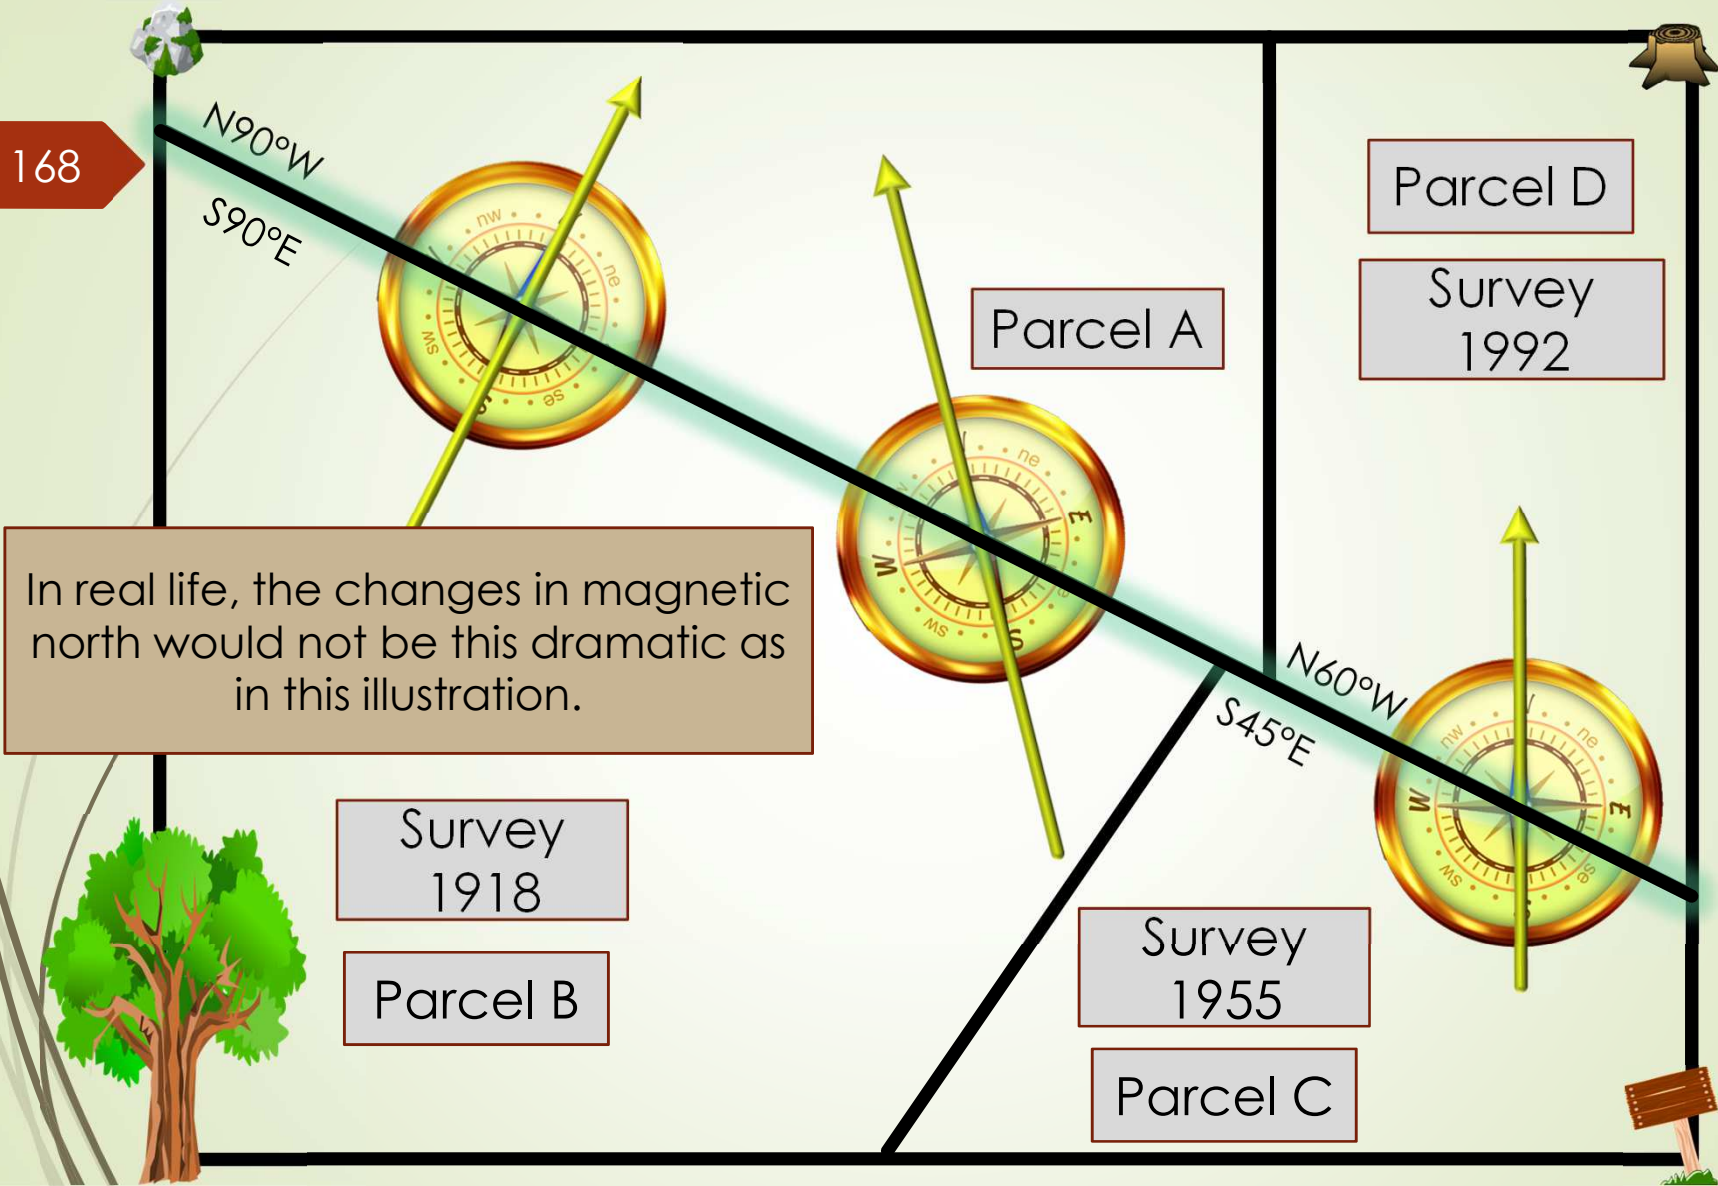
168

N90°W
S90°E

Parcel A

Parcel D

Survey 1992

In real life, the changes in magnetic north would not be this dramatic as in this illustration.

N60°W
S45°E

Survey 1918

Parcel B

Survey 1955

Parcel C